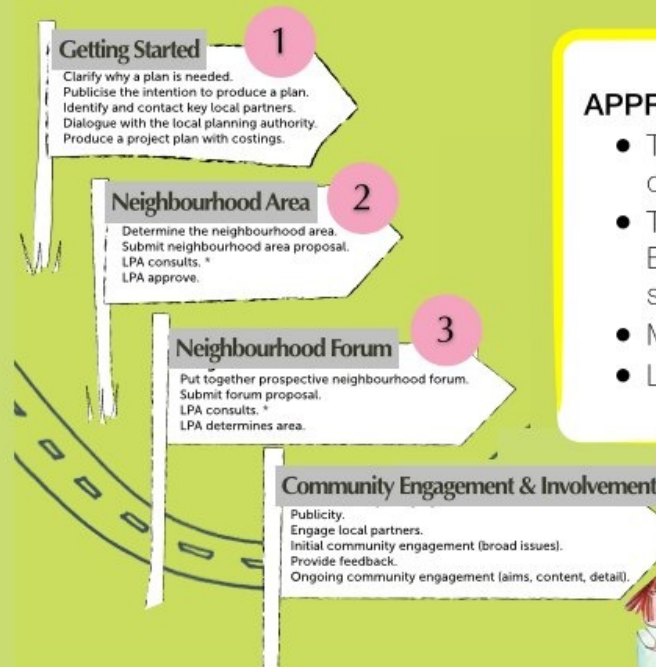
Getting Started
1
Clarify why a plan is needed.
Publicise the intention to produce a plan.
Identify and contact key local partners.
Dialogue with the local planning authority.
Produce a project plan with costings.

Neighbourhood Area
2
Determine the neighbourhood area.
Submit neighbourhood area proposal.
LPA consults. *
LPA approve.

Neighbourhood Forum
3
Put together prospective neighbourhood forum.
Submit forum proposal.
LPA consults. *
LPA determines area.

Community Engagement & Involvement
Publicity.
Engage local partners.
Initial community engagement (broad issues).
Provide feedback.
Ongoing community engagement (aims, content, detail).

APPR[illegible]
• T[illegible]
c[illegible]
• T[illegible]
E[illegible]
s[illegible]
• M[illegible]
• L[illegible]